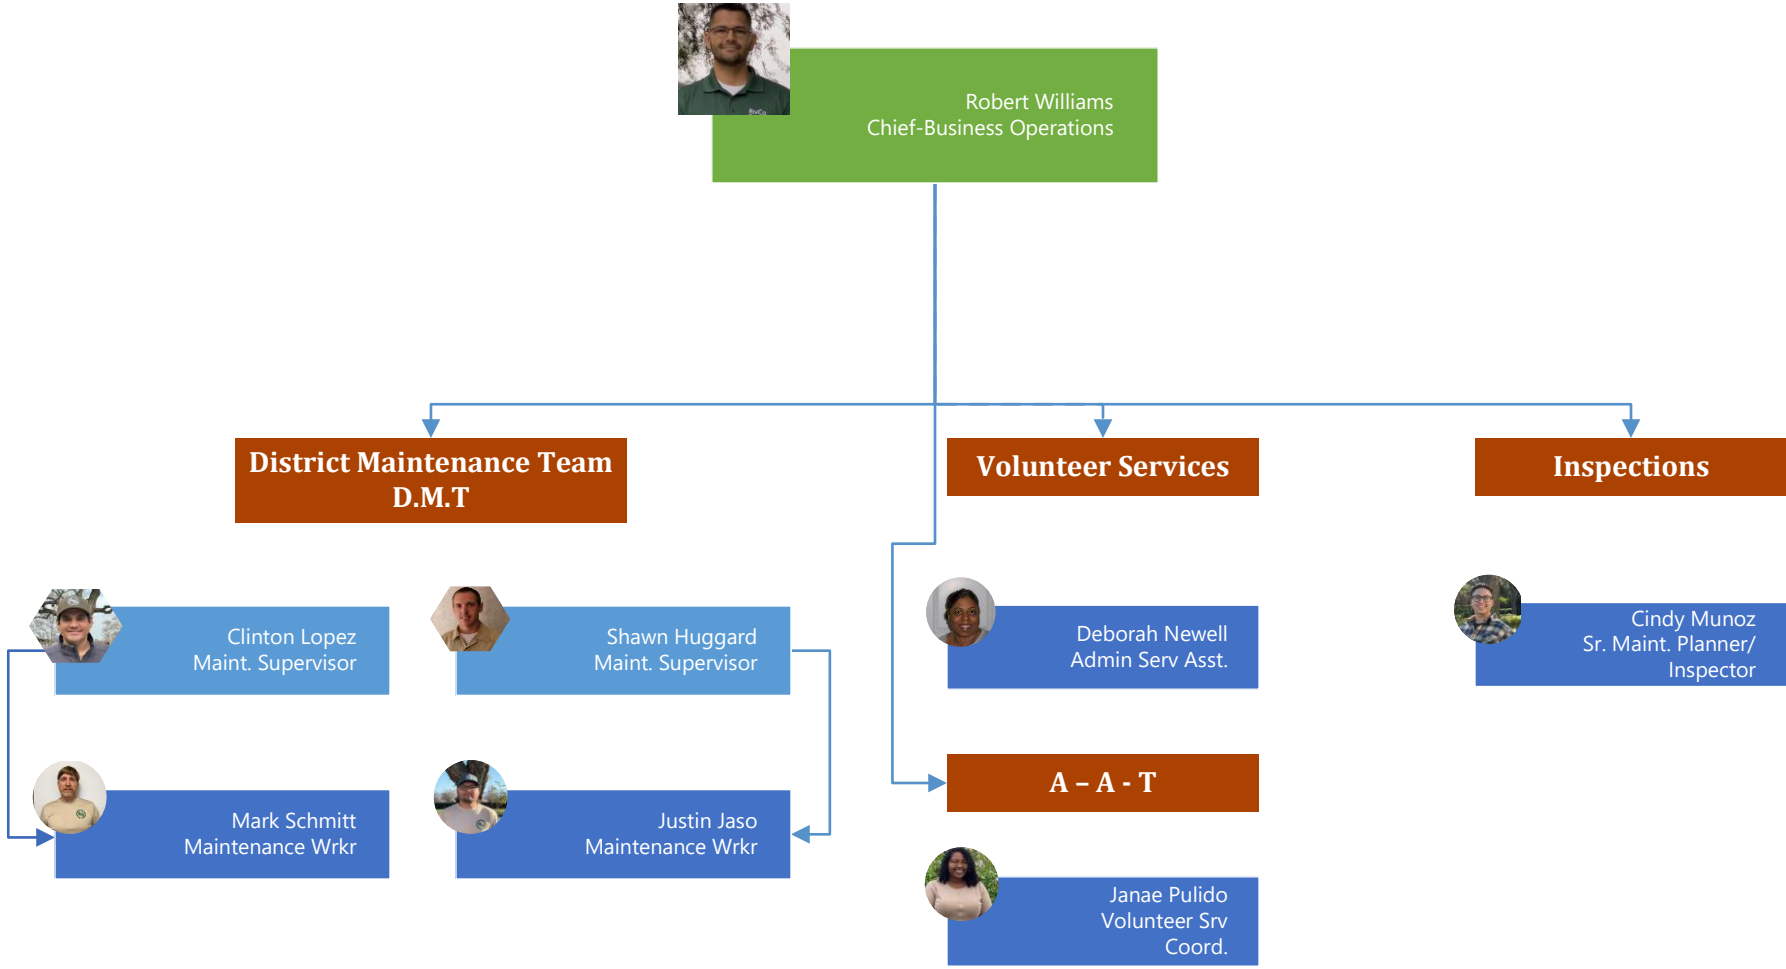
Robert Williams
Chief-Business Operations

District Maintenance Team
D.M.T

Volunteer Services

Inspections

Clinton Lopez
Maint. Supervisor

Shawn Huggard
Maint. Supervisor

Deborah Newell
Admin Serv Asst.

Cindy Munoz
Sr. Maint. Planner/
Inspector

Mark Schmitt
Maintenance Wrkr

Justin Jaso
Maintenance Wrkr

A – A - T

Janae Pulido
Volunteer Srv
Coord.